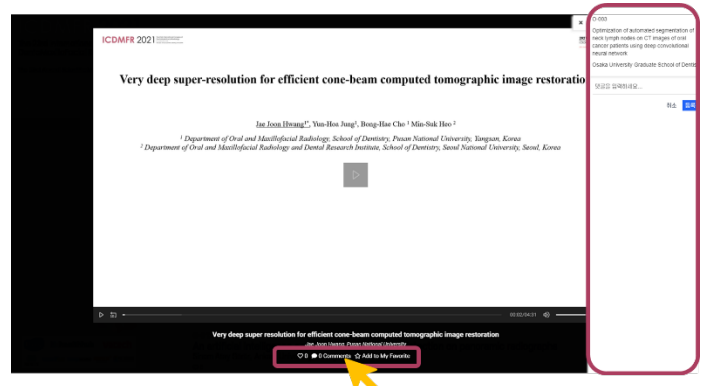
ICDMFR 2021

Very deep super-resolution for efficient cone-beam computed tomographic image restoration

Jae Joon Hwang¹*, Yun-Hoa Jung¹, Bong-Hae Cho¹ Min-Suk Heo²

¹ Department of Oral and Maxillofacial Radiology, School of Dentistry, Pusan National University, Yangsan, Korea
² Department of Oral and Maxillofacial Radiology and Dental Research Institute, School of Dentistry, Seoul National University, Seoul, Korea

00:00/04:01

Very deep super resolution for efficient cone-beam computed tomographic image restoration

Jae Joon Hwang, Pusan National University

♡ 0 0 Comments ☆ Add to My Favorite

×

O-050

Optimization of automated segmentation of neck lymph nodes on CT images of oral cancer patients using deep convolutional neural network

Osaka University Graduate School of Dentis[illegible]

댓글을 입력하세요...

취소 등록